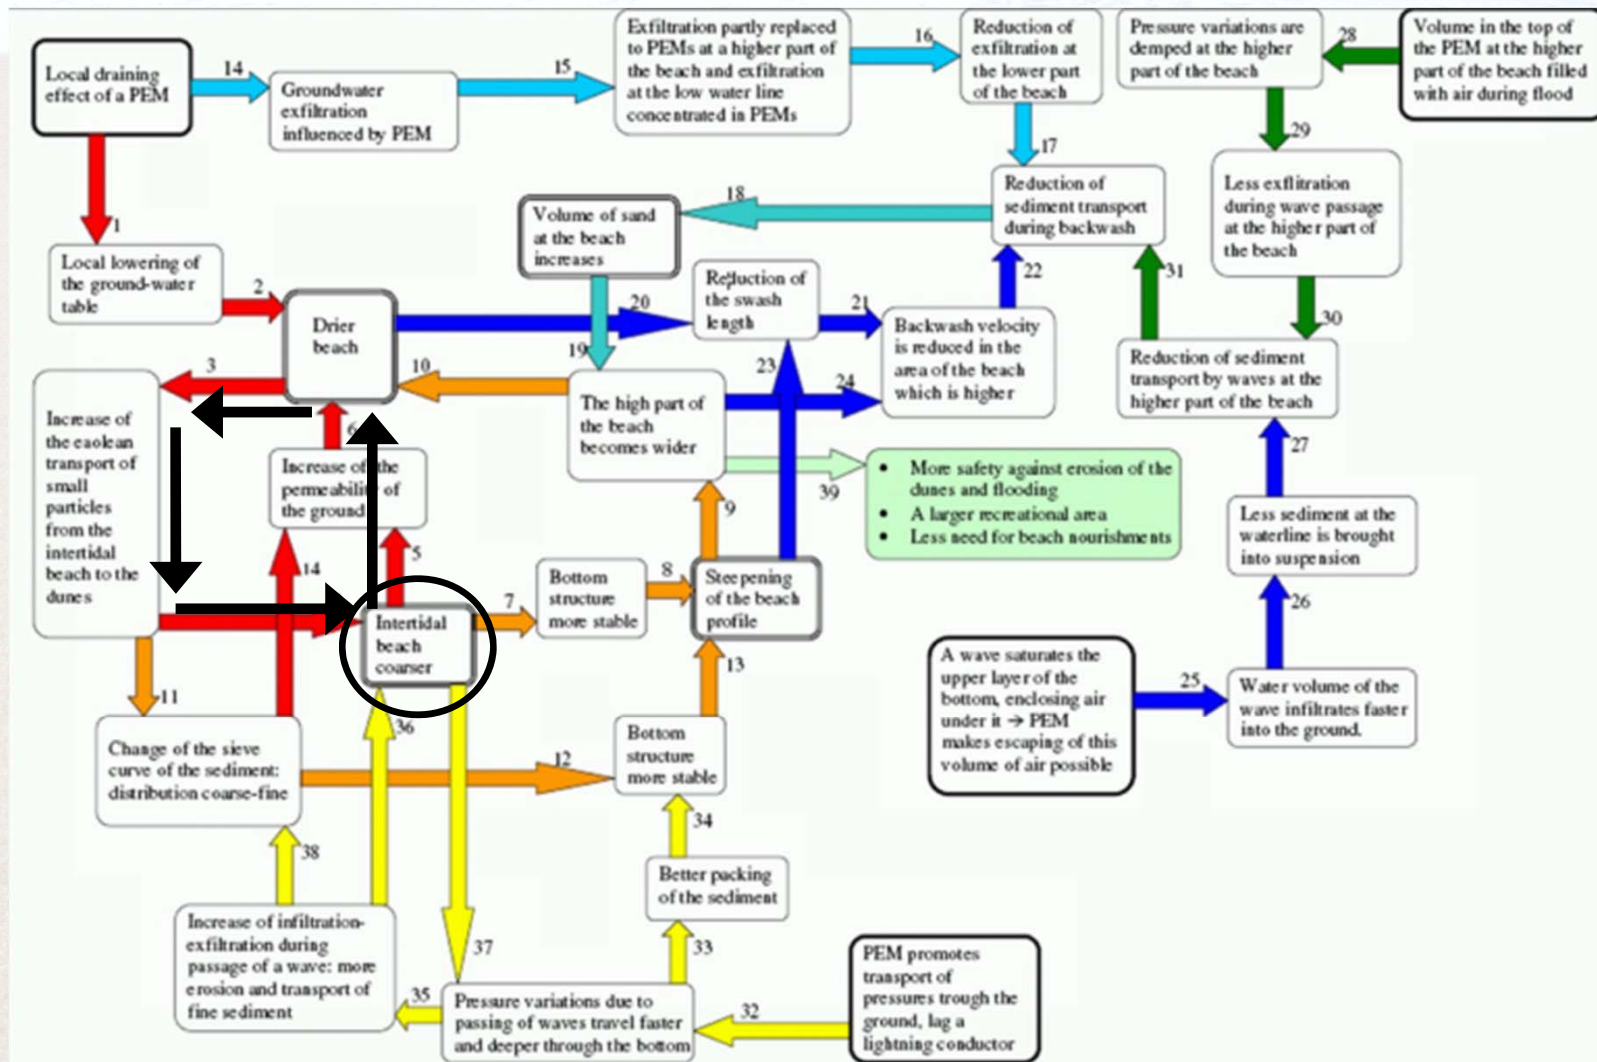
Local draining effect of a PEM

14

Groundwater exfiltration influenced by PEM

15

Exfiltration partly replaced to PEMs at a higher part of the beach and exfiltration at the low water line concentrated in PEMs

16

Reduction of exfiltration at the lower part of the beach

Pressure variations are demped at the higher part of the beach

28

Volume in the top of the PEM at the higher part of the beach filled with air during flood

1

Local lowering of the ground-water table

2

Drier beach

18

Volume of sand at the beach increases

17

Reduction of sediment transport during backwash

29

Less exfiltration during wave passage at the higher part of the beach

20

Reduction of the swash length

21

22

31

Backwash velocity is reduced in the area of the beach which is higher

30

Reduction of sediment transport by waves at the higher part of the beach

3

19

10

23

24

The high part of the beach becomes wider

Increase of the eaolean transport of small particles from the intertidal beach to the dunes

6

Increase of the permeability of the ground

27

• More safety against erosion of the dunes and flooding
• A larger recreational area
• Less need for beach nourishments

39

9

Less sediment at the waterline is brought into suspension

14

5

8

Bottom structure more stable

Steepening of the beach profile

26

7

Intertidal beach coarser

13

A wave saturates the upper layer of the bottom, enclosing air under it → PEM makes escaping of this volume of air possible

25

Water volume of the wave infiltrates faster into the ground.

11

36

Change of the sieve curve of the sediment: distribution coarse-fine

12

Bottom structure more stable

34

38

Better packing of the sediment

Increase of infiltration-exfiltration during passage of a wave: more erosion and transport of fine sediment

37

33

PEM promotes transport of pressures trough the ground, lag a lightning conductor

35

Pressure variations due to passing of waves travel faster and deeper through the bottom

32